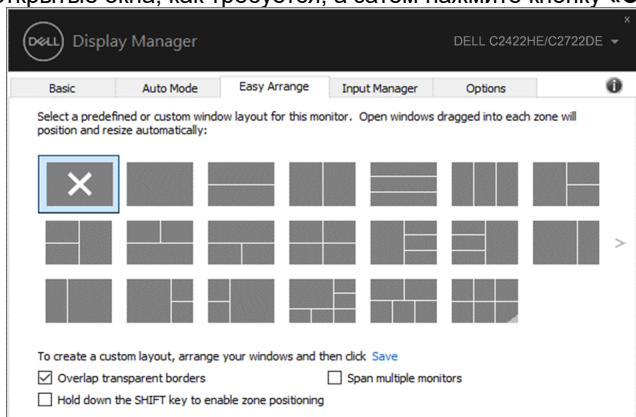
открытые окна, как требуется, а затем нажмите кнопку «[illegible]

DELL Display Manager DELL C2422HE/C2722DE ▾

Basic | Auto Mode | Easy Arrange | Input Manager | Options

Select a predefined or custom window layout for this monitor. Open windows dragged into each zone will position and resize automatically:

To create a custom layout, arrange your windows and then click Save

Overlap transparent borders

Span multiple monitors

Hold down the SHIFT key to enable zone positioning